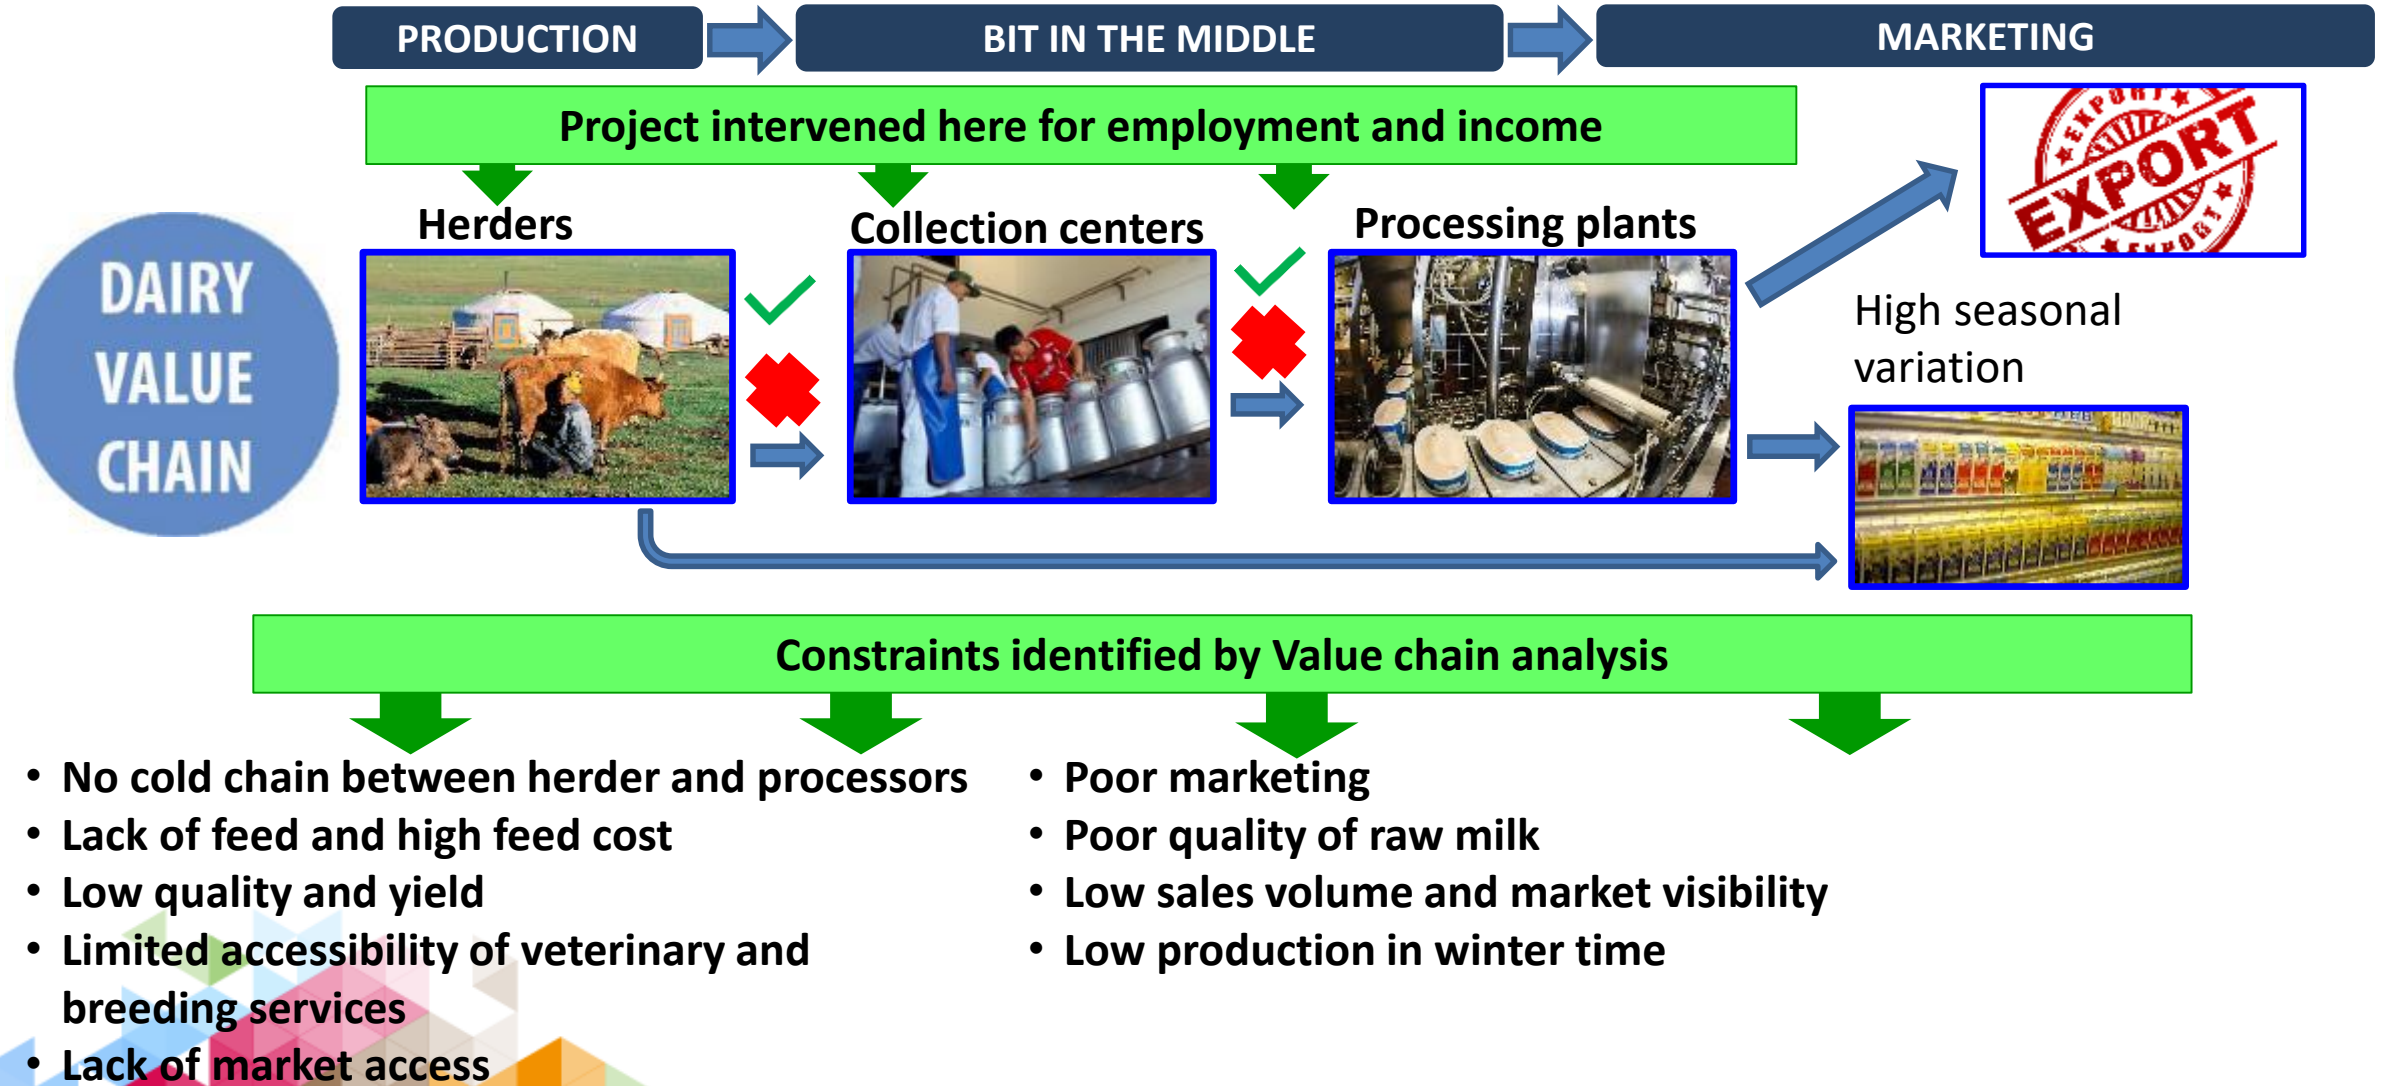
PRODUCTION

BIT IN THE MIDDLE

MARKETING

Project intervened here for employment and income

DAIRY VALUE CHAIN

Herders

Collection centers

Processing plants

EXPORT

High seasonal variation

Constraints identified by Value chain analysis

- No cold chain between herder and processors
- Lack of feed and high feed cost
- Low quality and yield
- Limited accessibility of veterinary and breeding services
- Lack of market access

- Poor marketing
- Poor quality of raw milk
- Low sales volume and market visibility
- Low production in winter time